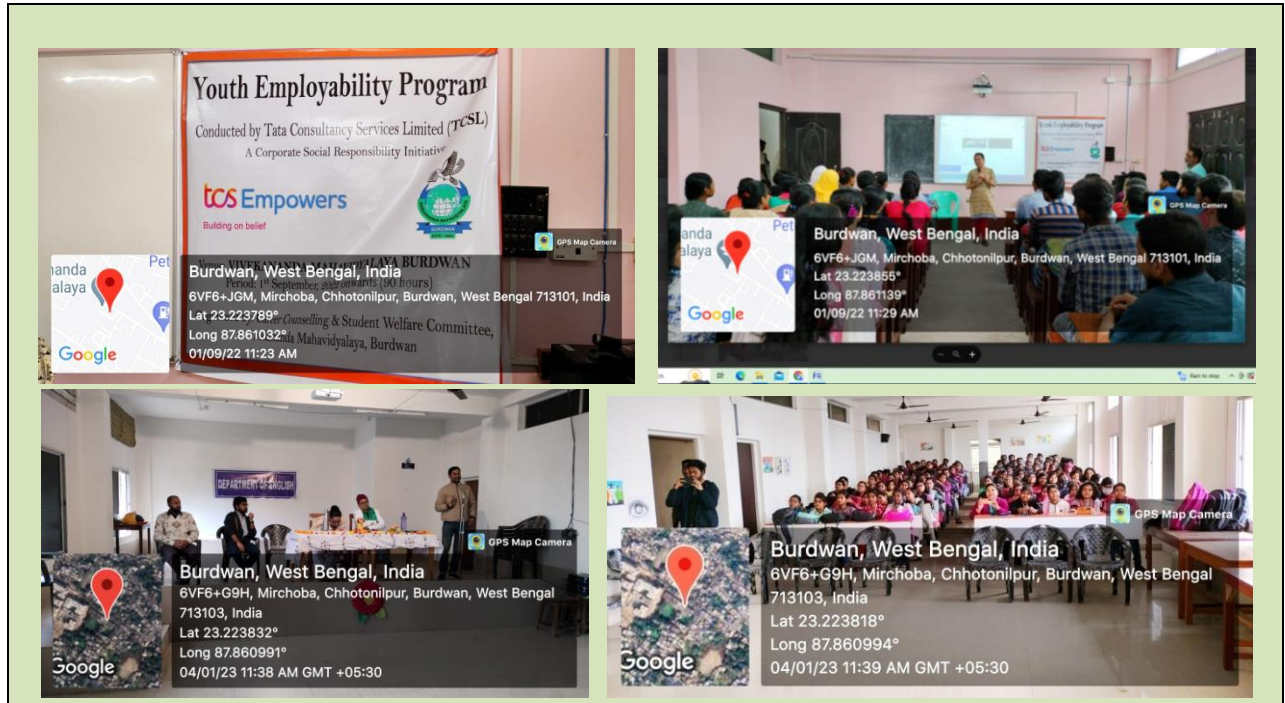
Youth Employability Program

Conducted by Tata Consultancy Services Limited (TCSL)

A Corporate Social Responsibility Initiative

tcs Empowers

Building on belief

Venue: VIVEKANANDA MAHAVIDYALAYA BURDWAN

Period: 1st September, 2022 onwards (90 hours)

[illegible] Counselling & Student Welfare Committee, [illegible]nda Mahavidyalaya, Burdwan

anda
alaya
Pet
Google

GPS Map Camera

Burdwan, West Bengal, India

6VF6+JGM, Mirchoba, Chhotonilpur, Burdwan, West Bengal 713101, India

Lat 23.223789°

Long 87.861032°

01/09/22 11:23 AM

Youth Employability Program

anda
alaya
Pet
Google

GPS Map Camera

Burdwan, West Bengal, India

6VF6+JGM, Mirchoba, Chhotonilpur, Burdwan, West Bengal 713101, India

Lat 23.223855°

Long 87.861139°

01/09/22 11:29 AM

DEPARTMENT OF ENGLISH

GPS Map Camera

Google

Burdwan, West Bengal, India

6VF6+G9H, Mirchoba, Chhotonilpur, Burdwan, West Bengal 713103, India

Lat 23.223832°

Long 87.860991°

04/01/23 11:38 AM GMT +05:30

GPS Map Camera

Google

Burdwan, West Bengal, India

6VF6+G9H, Mirchoba, Chhotonilpur, Burdwan, West Bengal 713103, India

Lat 23.223818°

Long 87.860994°

04/01/23 11:39 AM GMT +05:30